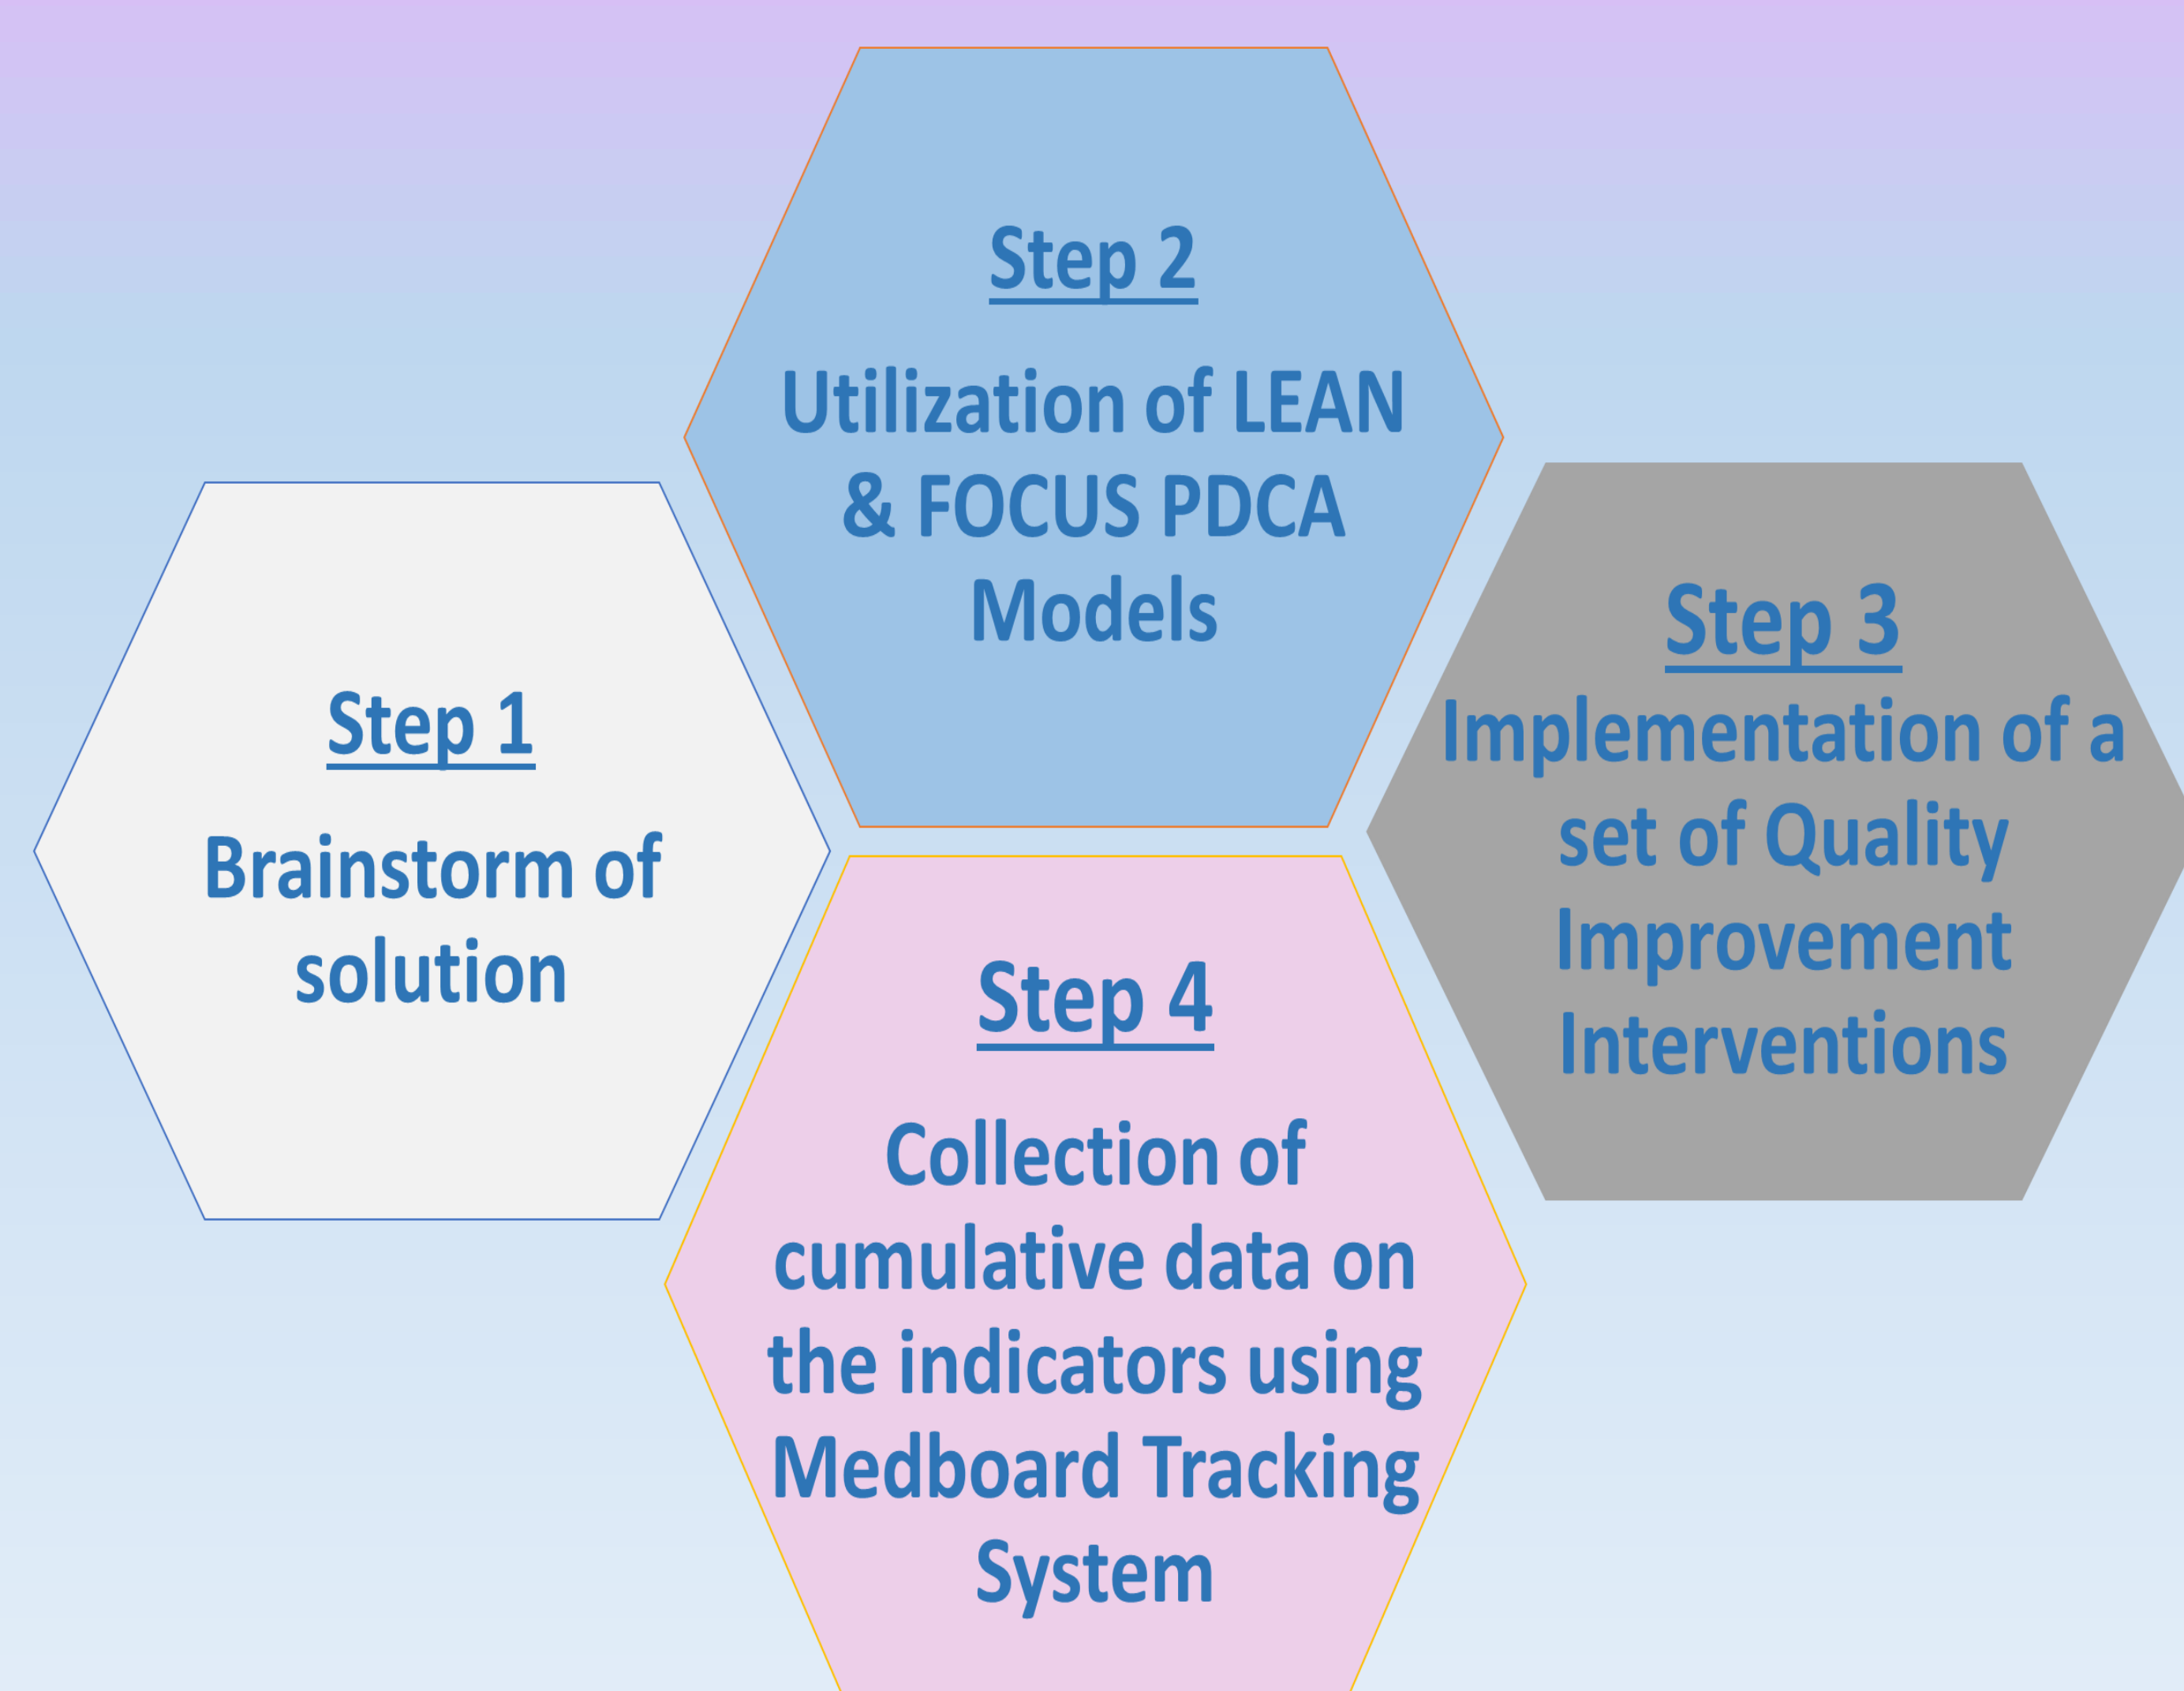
Step 1

Brainstorm of solution

Step 2

Utilization of LEAN & FOCUS PDCA Models

Step 3

Implementation of a set of Quality Improvement Interventions

Step 4

Collection of cumulative data on the indicators using Medboard Tracking System